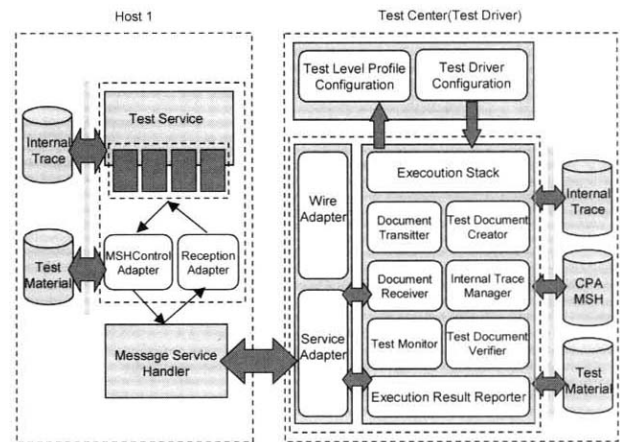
Host 1

Internal Trace

Test Service

Test Material

MSHControl Adapter

Reception Adapter

Message Service Handler

Test Center(Test Driver)

Test Level Profile Configuration

Test Driver Configuration

Wire Adapter

Service Adapter

Execoution Stack

Document Transitter

Test Document Creator

Document Receiver

Internal Trace Manager

Test Monitor

Test Document Verifier

Execution Result Reporter

Internal Trace

CPA MSH

Test Material